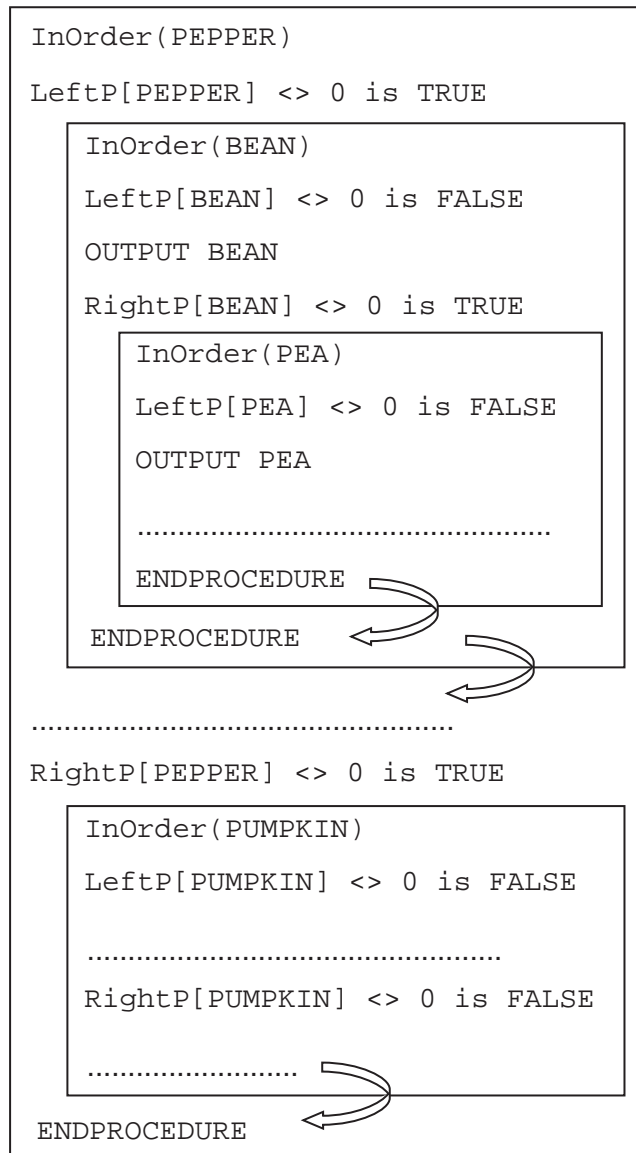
InOrder(PEPPER)

LeftP[PEPPER] <> 0 is TRUE

InOrder(BEAN)

LeftP[BEAN] <> 0 is FALSE

OUTPUT BEAN

RightP[BEAN] <> 0 is TRUE

InOrder(PEA)

LeftP[PEA] <> 0 is FALSE

OUTPUT PEA

..................................................

ENDPROCEDURE

ENDPROCEDURE

..................................................

RightP[PEPPER] <> 0 is TRUE

InOrder(PUMPKIN)

LeftP[PUMPKIN] <> 0 is FALSE

..................................................

RightP[PUMPKIN] <> 0 is FALSE

.........................

ENDPROCEDURE